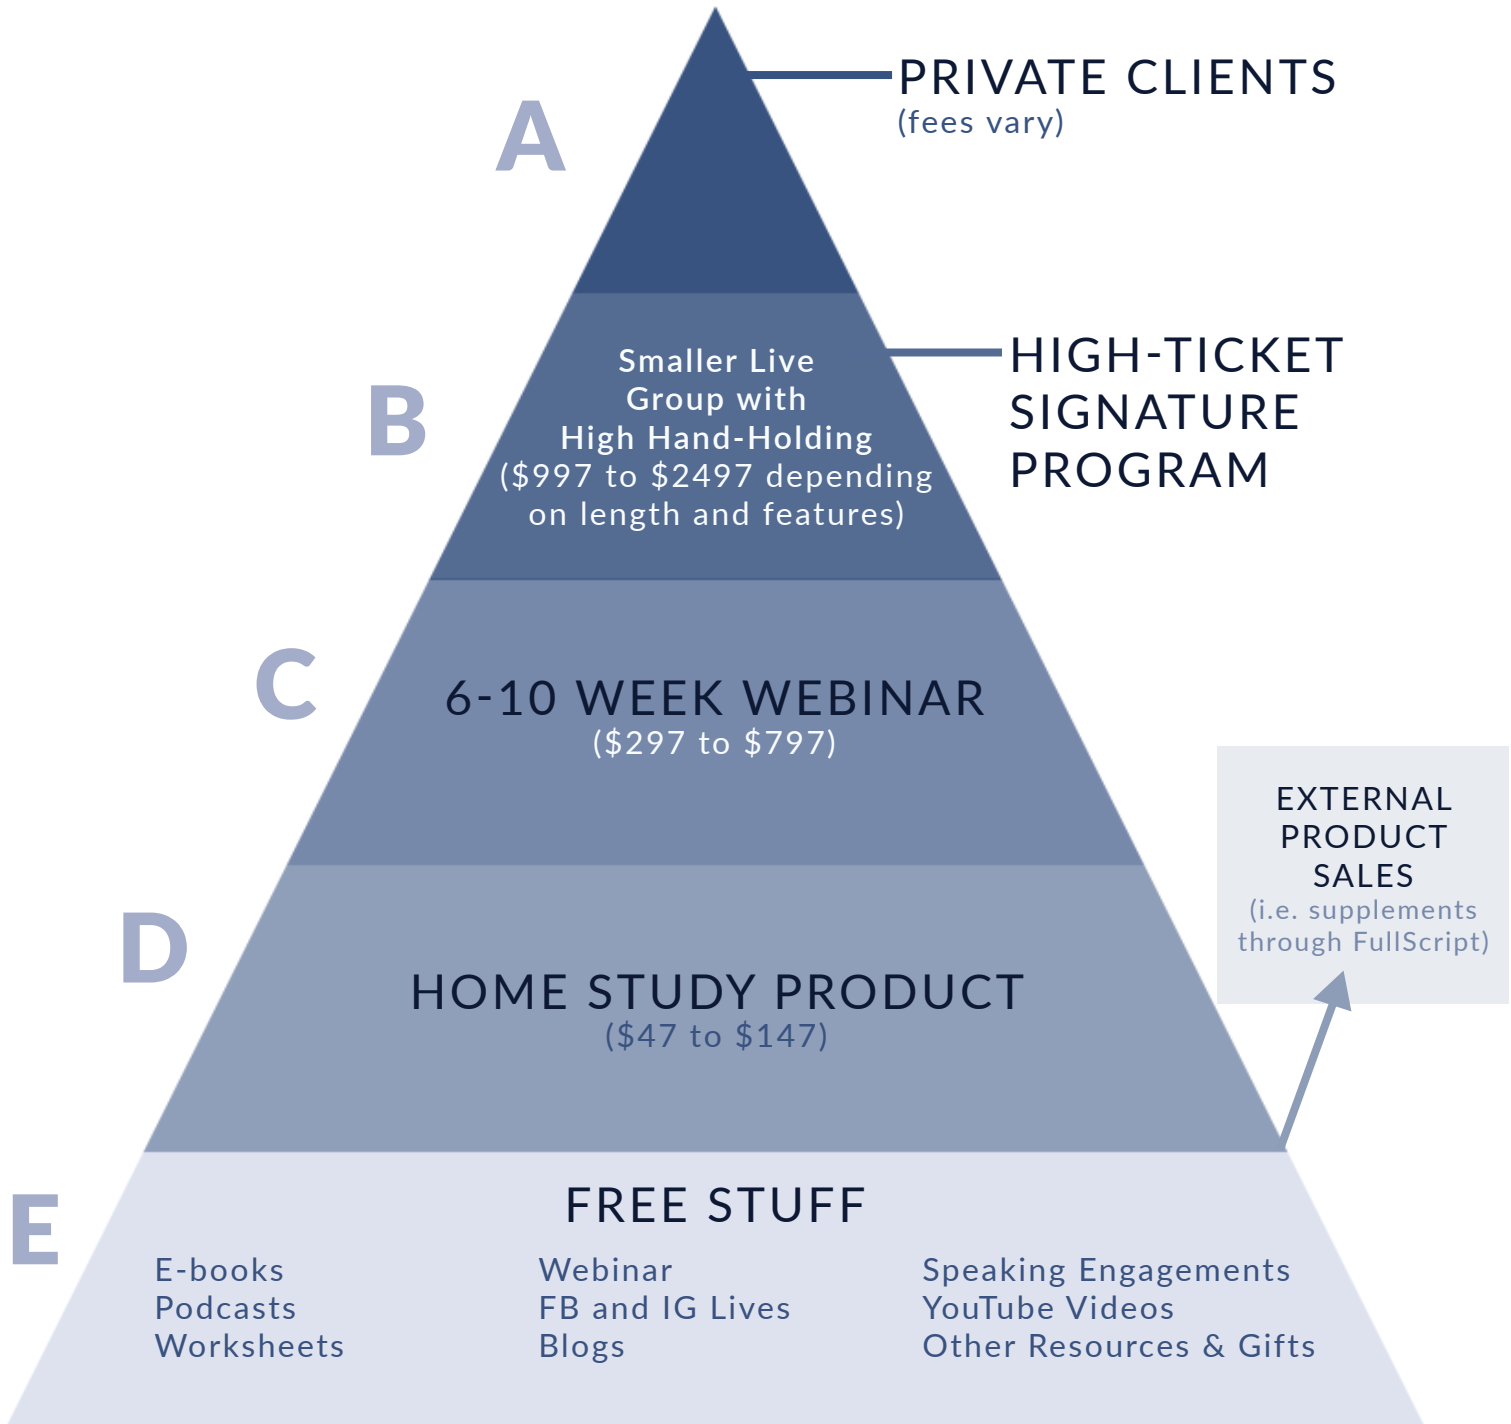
A

PRIVATE CLIENTS
(fees vary)

B

Smaller Live Group with High Hand-Holding ($997 to $2497 depending on length and features)

HIGH-TICKET SIGNATURE PROGRAM

C

6-10 WEEK WEBINAR
($297 to $797)

EXTERNAL PRODUCT SALES
(i.e. supplements through FullScript)

D

HOME STUDY PRODUCT
($47 to $147)

E

FREE STUFF

E-books
Podcasts
Worksheets

Webinar
FB and IG Lives
Blogs

Speaking Engagements
YouTube Videos
Other Resources & Gifts